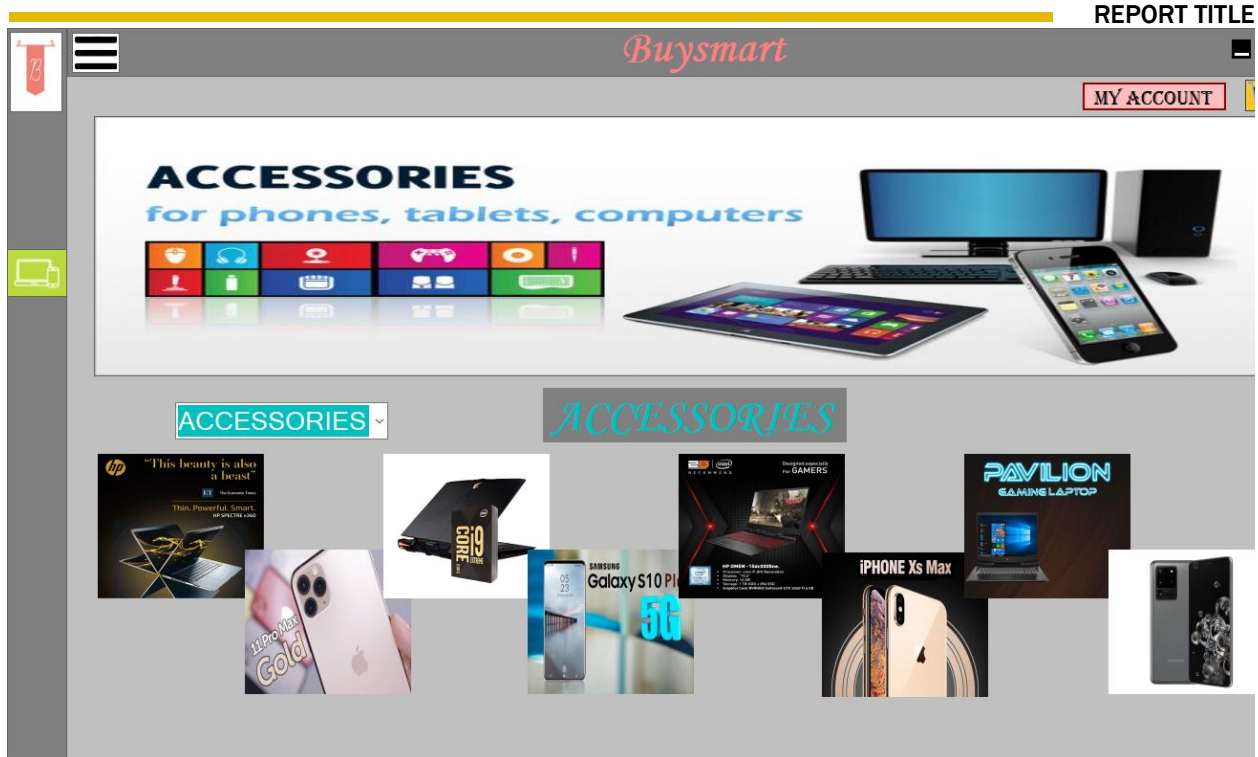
REPORT TITLE

Buysmart

MY ACCOUNT

ACCESSORIES
for phones, tablets, computers

ACCESSORIES

ACCESSORIES

hp "This beauty is also a beast"
ET The Economic Times
Thin. Powerful. Smart.
HP SPECTRE x360

CORE i9

Designed especially for GAMERS
HP OMEN

PAVILION
GAMING LAPTOP

11 Pro Max Gold

SAMSUNG Galaxy S10 Pl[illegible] 5G

iPHONE Xs Max